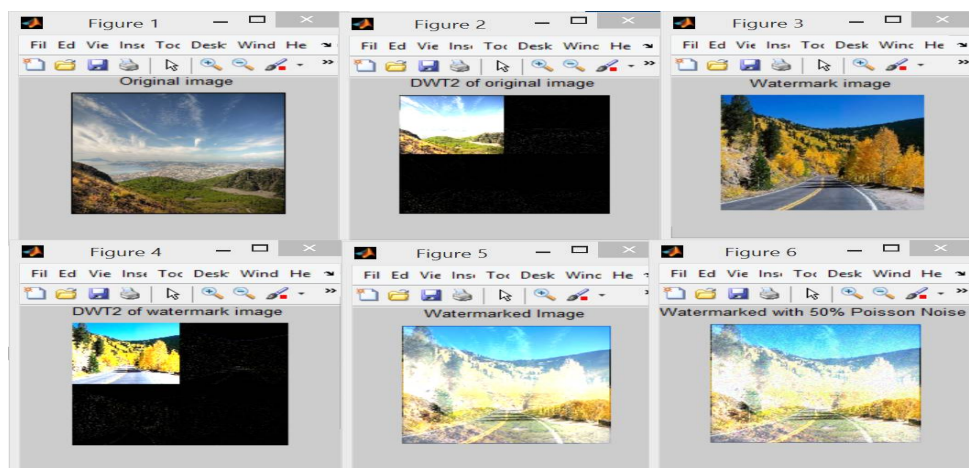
Figure 1
Fil Ed Vie Inse Toc Desk Wind He
Original image

Figure 2
Fil Ed Vie Ins Toc Desk Winc He
DWT2 of original image

Figure 3
Fil Ed Vie Ins Toc Desk Winc He
Watermark image

Figure 4
Fil Ed Vie Inse Toc Desk Wind He
DWT2 of watermark image

Figure 5
Fil Ed Vie Ins Toc Desk Winc He
Watermarked Image

Figure 6
Fil Ed Vie Ins Toc Desk Wind He
Watermarked with 50% Poisson Noise